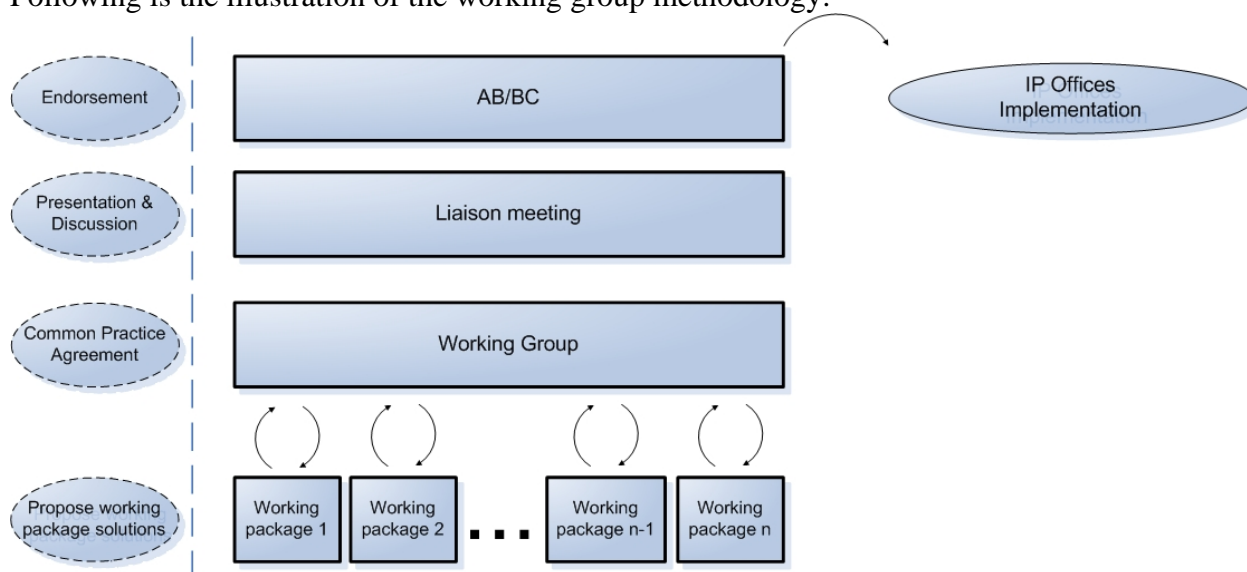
Following is the illustration of the working group methodology:

Endorsement

AB/BC

IP Offices Implementation

Presentation & Discussion

Liaison meeting

Common Practice Agreement

Working Group

Propose working package solutions

Working package 1

Working package 2

...

Working package n-1

Working package n